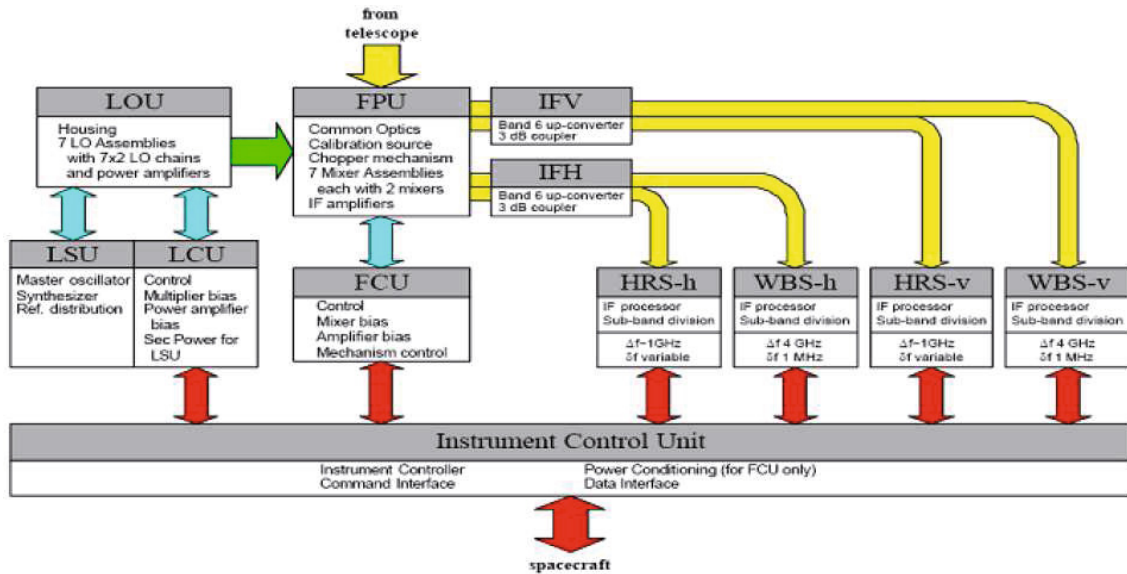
from telescope

LOU

Housing
7 LO Assemblies with 7x2 LO chains and power amplifiers

FPU

Common Optics
Calibration source
Chopper mechanism
7 Mixer Assemblies each with 2 mixers
IF amplifiers

IFV

Band 6 up-converter
3 dB coupler

IFH

Band 6 up-converter
3 dB coupler

LSU

Master oscillator
Synthesizer
Ref. distribution

LCU

Control
Multiplier bias
Power amplifier bias
Sec Power for LSU

FCU

Control
Mixer bias
Amplifier bias
Mechanism control

HRS-h

IF processor
Sub-band division

Δf~1GHz
δf variable

WBS-h

IF processor
Sub-band division

Δf 4 GHz
δf 1 MHz

HRS-v

IF processor
Sub-band division

Δf~1GHz
δf variable

WBS-v

IF processor
Sub-band division

Δf 4 GHz
δf 1 MHz

Instrument Control Unit

Instrument Controller
Command Interface
Power Conditioning (for FCU only)
Data Interface

spacecraft